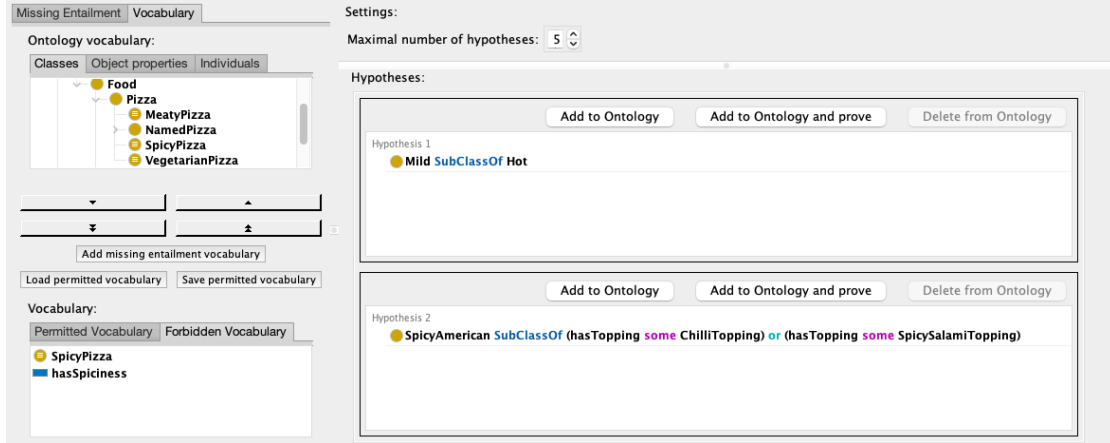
Missing Entailment Vocabulary

Ontology vocabulary:

Classes Object properties Individuals

Food
Pizza
MeatyPizza
NamedPizza
SpicyPizza
VegetarianPizza

Add missing entailment vocabulary

Load permitted vocabulary Save permitted vocabulary

Vocabulary:

Permitted Vocabulary Forbidden Vocabulary

SpicyPizza
hasSpiciness

Settings:

Maximal number of hypotheses: 5

Hypotheses:

Add to Ontology Add to Ontology and prove Delete from Ontology

Hypothesis 1
Mild SubClassOf Hot

Add to Ontology Add to Ontology and prove Delete from Ontology

Hypothesis 2
SpicyAmerican SubClassOf (hasTopping some ChilliTopping) or (hasTopping some SpicySalamiTopping)